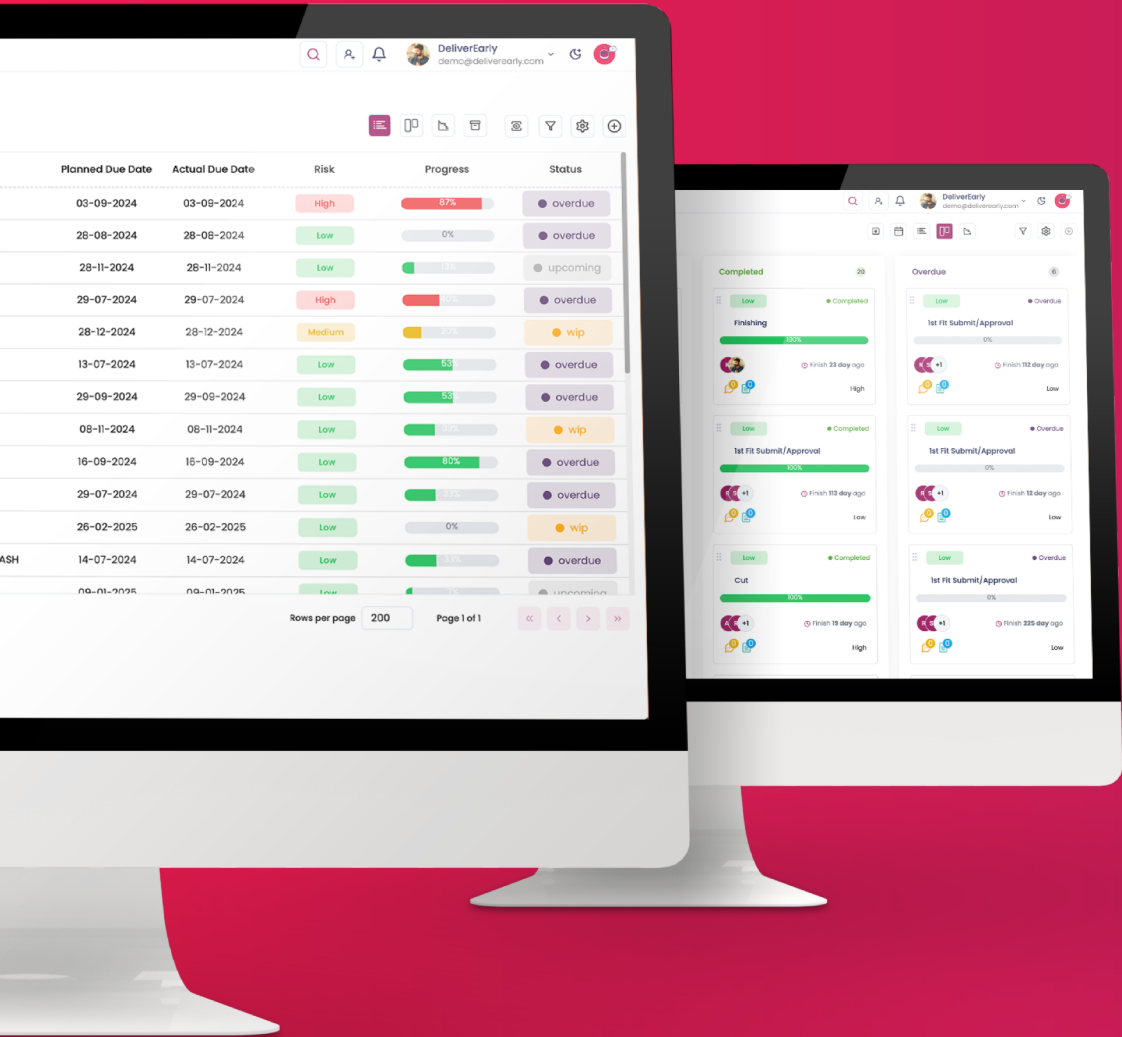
DeliverEarly
demo@deliverearly.com

| Planned Due Date | Actual Due Date | Risk | Progress | Status |
|---|---|---|---|---|
| 03-09-2024 | 03-09-2024 | High | 87% | overdue |
| 28-08-2024 | 28-08-2024 | Low | 0% | overdue |
| 28-11-2024 | 28-11-2024 | Low | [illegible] | upcoming |
| 29-07-2024 | 29-07-2024 | High | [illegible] | overdue |
| 28-12-2024 | 29-12-2024 | Medium | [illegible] | wip |
| 13-07-2024 | 13-07-2024 | Low | 53 | overdue |
| 29-09-2024 | 29-09-2024 | Low | 53 | overdue |
| 08-11-2024 | 08-11-2024 | Low | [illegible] | wip |
| 16-09-2024 | 16-09-2024 | Low | 80% | overdue |
| 29-07-2024 | 29-07-2024 | Low | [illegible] | overdue |
| 26-02-2025 | 26-02-2025 | Low | 0% | wip |
| ASH 14-07-2024 | 14-07-2024 | Low | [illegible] | overdue |
| 09-01-2025 | 09-01-2025 | Low | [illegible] | upcoming |

Rows per page 200 Page 1 of 1

DeliverEarly
demo@deliverearly.com

Completed 20
Low Completed
Finishing
100%
Finish 23 day ago
High
Low Completed
1st Fit Submit/Approval
100%
+1 Finish 113 day ago
Low
Low Completed
Cut
100%
+1 Finish 19 day ago
High

Overdue 6
Low Overdue
1st Fit Submit/Approval
0%
+1 Finish 112 day ago
Low
Low Overdue
1st Fit Submit/Approval
0%
+1 Finish 12 day ago
Low
Low Overdue
1st Fit Submit/Approval
0%
+1 Finish 225 day ago
Low